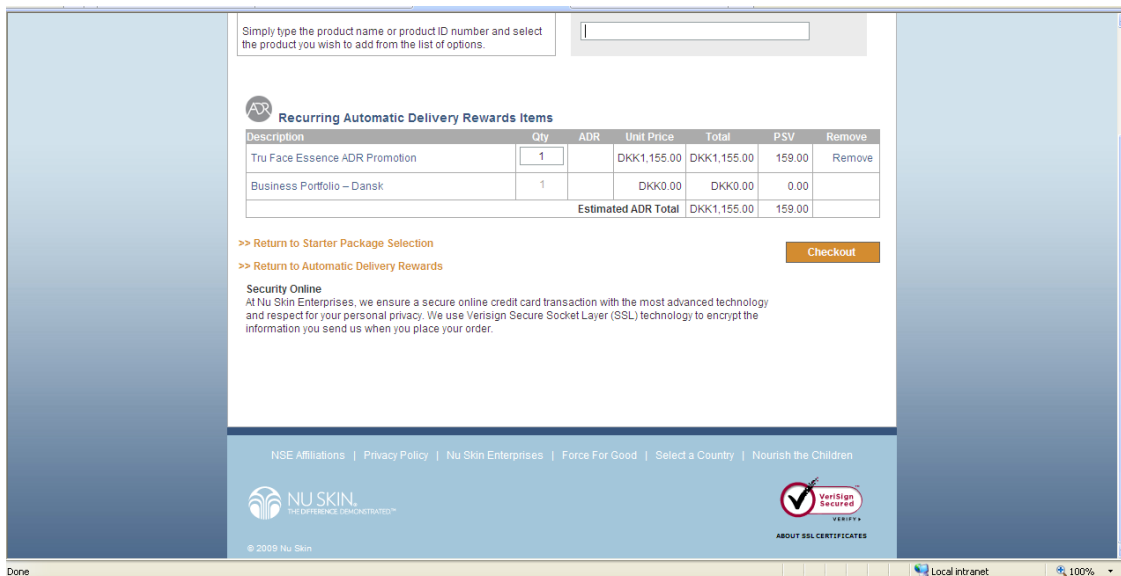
Simply type the product name or product ID number and select the product you wish to add from the list of options.

ADR Recurring Automatic Delivery Rewards Items

| Description | Qty | ADR | Unit Price | Total | PSV | Remove |
|---|---|---|---|---|---|---|
| Tru Face Essence ADR Promotion | 1 | | DKK1,155.00 | DKK1,155.00 | 159.00 | Remove |
| Business Portfolio – Dansk | 1 | | DKK0.00 | DKK0.00 | 0.00 | |
| | | | Estimated ADR Total | DKK1,155.00 | 159.00 | |

>> Return to Starter Package Selection

Checkout

>> Return to Automatic Delivery Rewards

Security Online
At Nu Skin Enterprises, we ensure a secure online credit card transaction with the most advanced technology and respect for your personal privacy. We use Verisign Secure Socket Layer (SSL) technology to encrypt the information you send us when you place your order.

NSE Affiliations | Privacy Policy | Nu Skin Enterprises | Force For Good | Select a Country | Nourish the Children

NU SKIN. THE DIFFERENCE DEMONSTRATED™

VeriSign Secured VERIFY ▸

ABOUT SSL CERTIFICATES

© 2009 Nu Skin

Done

Local intranet

100%